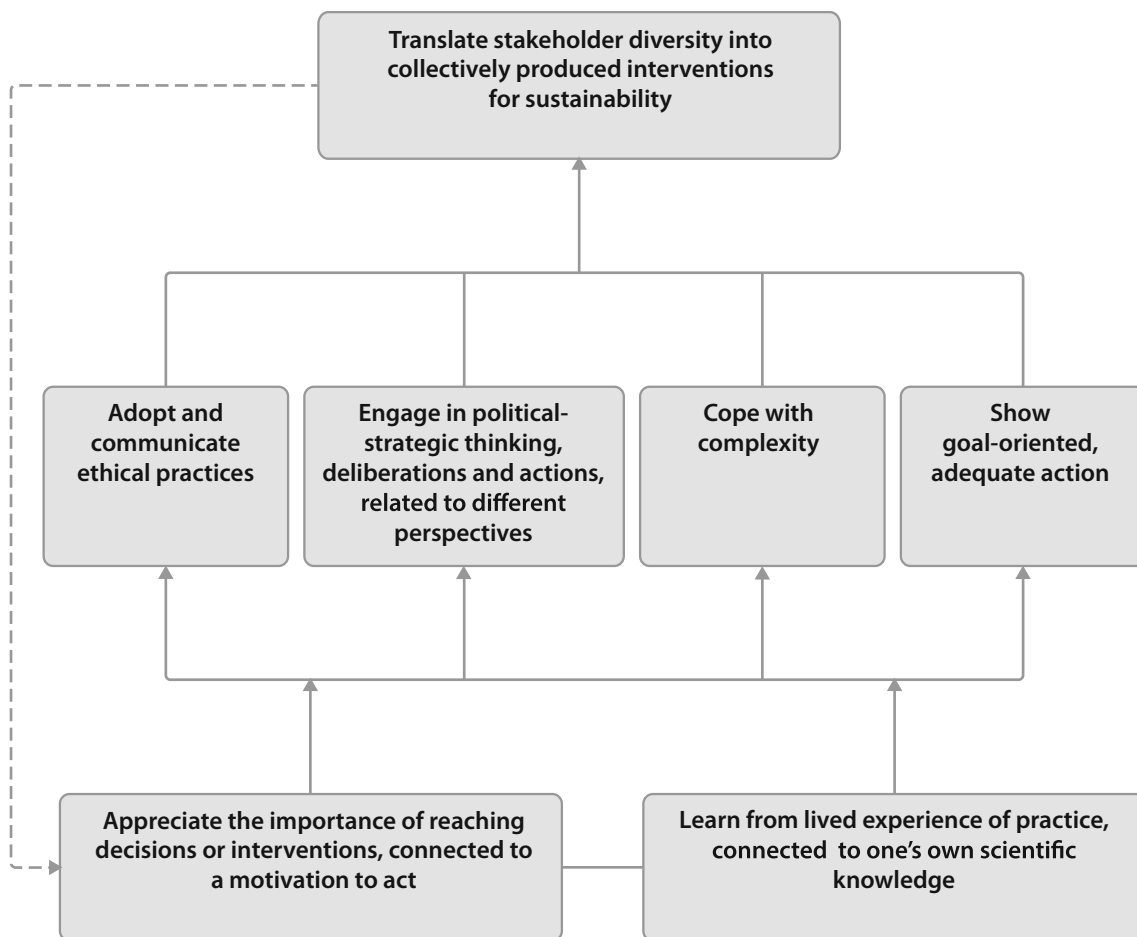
Translate stakeholder diversity into collectively produced interventions for sustainability

Adopt and communicate ethical practices

Engage in political-strategic thinking, deliberations and actions, related to different perspectives

Cope with complexity

Show goal-oriented, adequate action

Appreciate the importance of reaching decisions or interventions, connected to a motivation to act

Learn from lived experience of practice, connected to one's own scientific knowledge